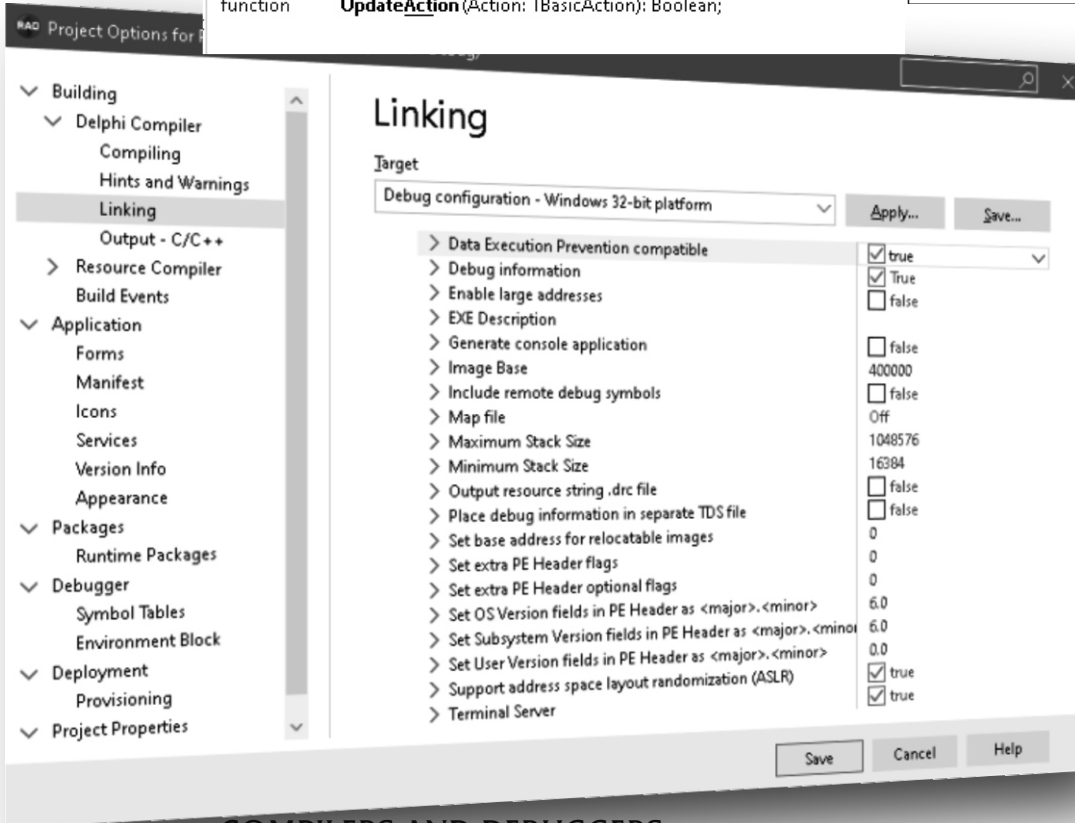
function UpdateAction(Action: TBasicAction): Boolean;

RAD Project Options for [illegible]

Building
Delphi Compiler
Compiling
Hints and Warnings
Linking
Output - C/C++
Resource Compiler
Build Events
Application
Forms
Manifest
Icons
Services
Version Info
Appearance
Packages
Runtime Packages
Debugger
Symbol Tables
Environment Block
Deployment
Provisioning
Project Properties

Linking

Target
Debug configuration - Windows 32-bit platform
Apply...
Save...

| | |
|---|---|
| Data Execution Prevention compatible | true |
| Debug information | True |
| Enable large addresses | false |
| EXE Description | |
| Generate console application | false |
| Image Base | 400000 |
| Include remote debug symbols | false |
| Map file | Off |
| Maximum Stack Size | 1048576 |
| Minimum Stack Size | 16384 |
| Output resource string .drc file | false |
| Place debug information in separate TDS file | false |
| Set base address for relocatable images | 0 |
| Set extra PE Header flags | 0 |
| Set extra PE Header optional flags | 0 |
| Set OS Version fields in PE Header as <major>.<minor> | 6.0 |
| Set Subsystem Version fields in PE Header as <major>.<minor | 6.0 |
| Set User Version fields in PE Header as <major>.<minor> | 0.0 |
| Support address space layout randomization (ASLR) | true |
| Terminal Server | true |

Save
Cancel
Help

COMPILERS AND DEBUGGERS